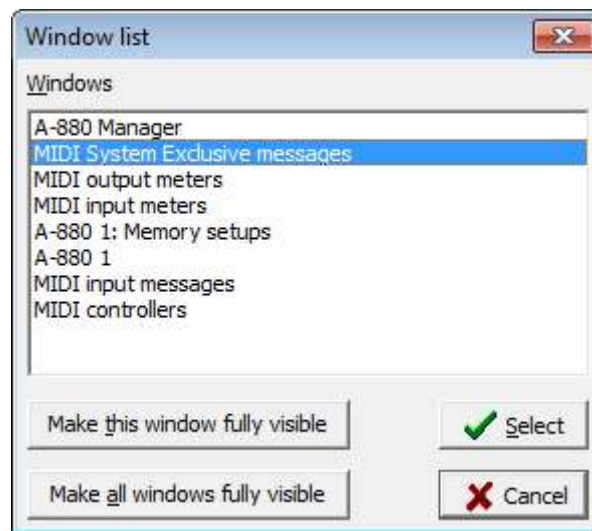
Window list

Windows

A-880 Manager
MIDI System Exclusive messages
MIDI output meters
MIDI input meters
A-880 1: Memory setups
A-880 1
MIDI input messages
MIDI controllers

Make this window fully visible

Select

Make all windows fully visible

Cancel